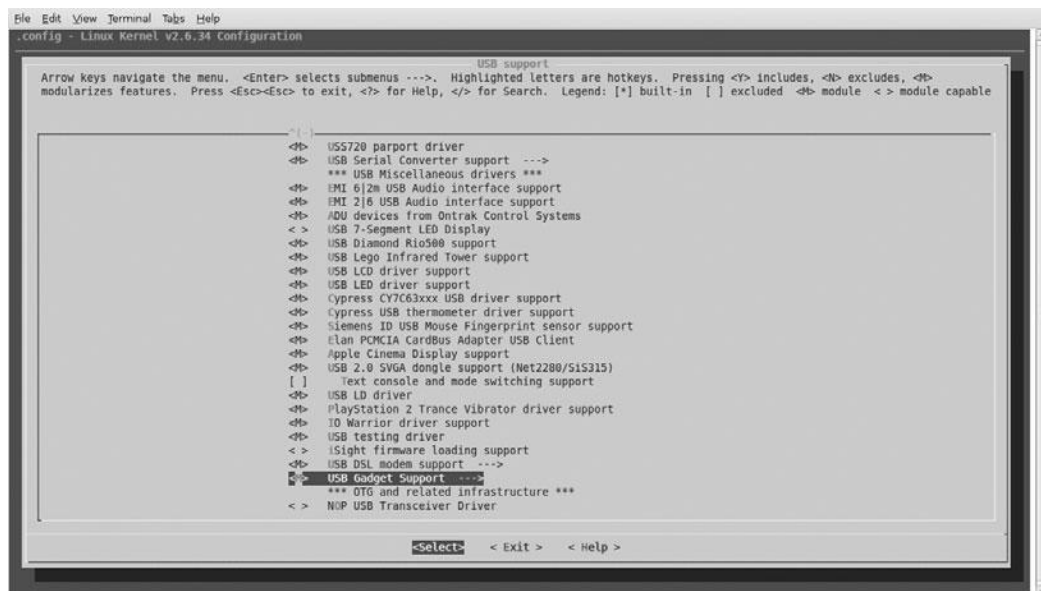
File Edit View Terminal Tabs Help
.config - Linux Kernel v2.6.34 Configuration

USB support
Arrow keys navigate the menu. <Enter> selects submenus --->. Highlighted letters are hotkeys. Pressing <Y> includes, <N> excludes, <M> modularizes features. Press <Esc><Esc> to exit, <?> for Help, </> for Search. Legend: [*] built-in [ ] excluded <M> module < > module capable

^(-)
<M> USS720 parport driver
<M> USB Serial Converter support --->
*** USB Miscellaneous drivers ***
<M> EMI 6|2m USB Audio interface support
<M> EMI 2|6 USB Audio interface support
<M> ADU devices from Ontrak Control Systems
< > USB 7-Segment LED Display
<M> USB Diamond Rio500 support
<M> USB Lego Infrared Tower support
<M> USB LCD driver support
<M> USB LED driver support
<M> Cypress CY7C63xxx USB driver support
<M> Cypress USB thermometer driver support
<M> Siemens ID USB Mouse Fingerprint sensor support
<M> Elan PCMCIA CardBus Adapter USB Client
<M> Apple Cinema Display support
<M> USB 2.0 SVGA dongle support (Net2280/SiS315)
[ ] Text console and mode switching support
<M> USB LD driver
<M> PlayStation 2 Trance Vibrator driver support
<M> IO Warrior driver support
<M> USB testing driver
< > iSight firmware loading support
<M> USB DSL modem support --->
<M> USB Gadget Support --->
*** OTG and related infrastructure ***
< > NOP USB Transceiver Driver

<Select> < Exit > < Help >